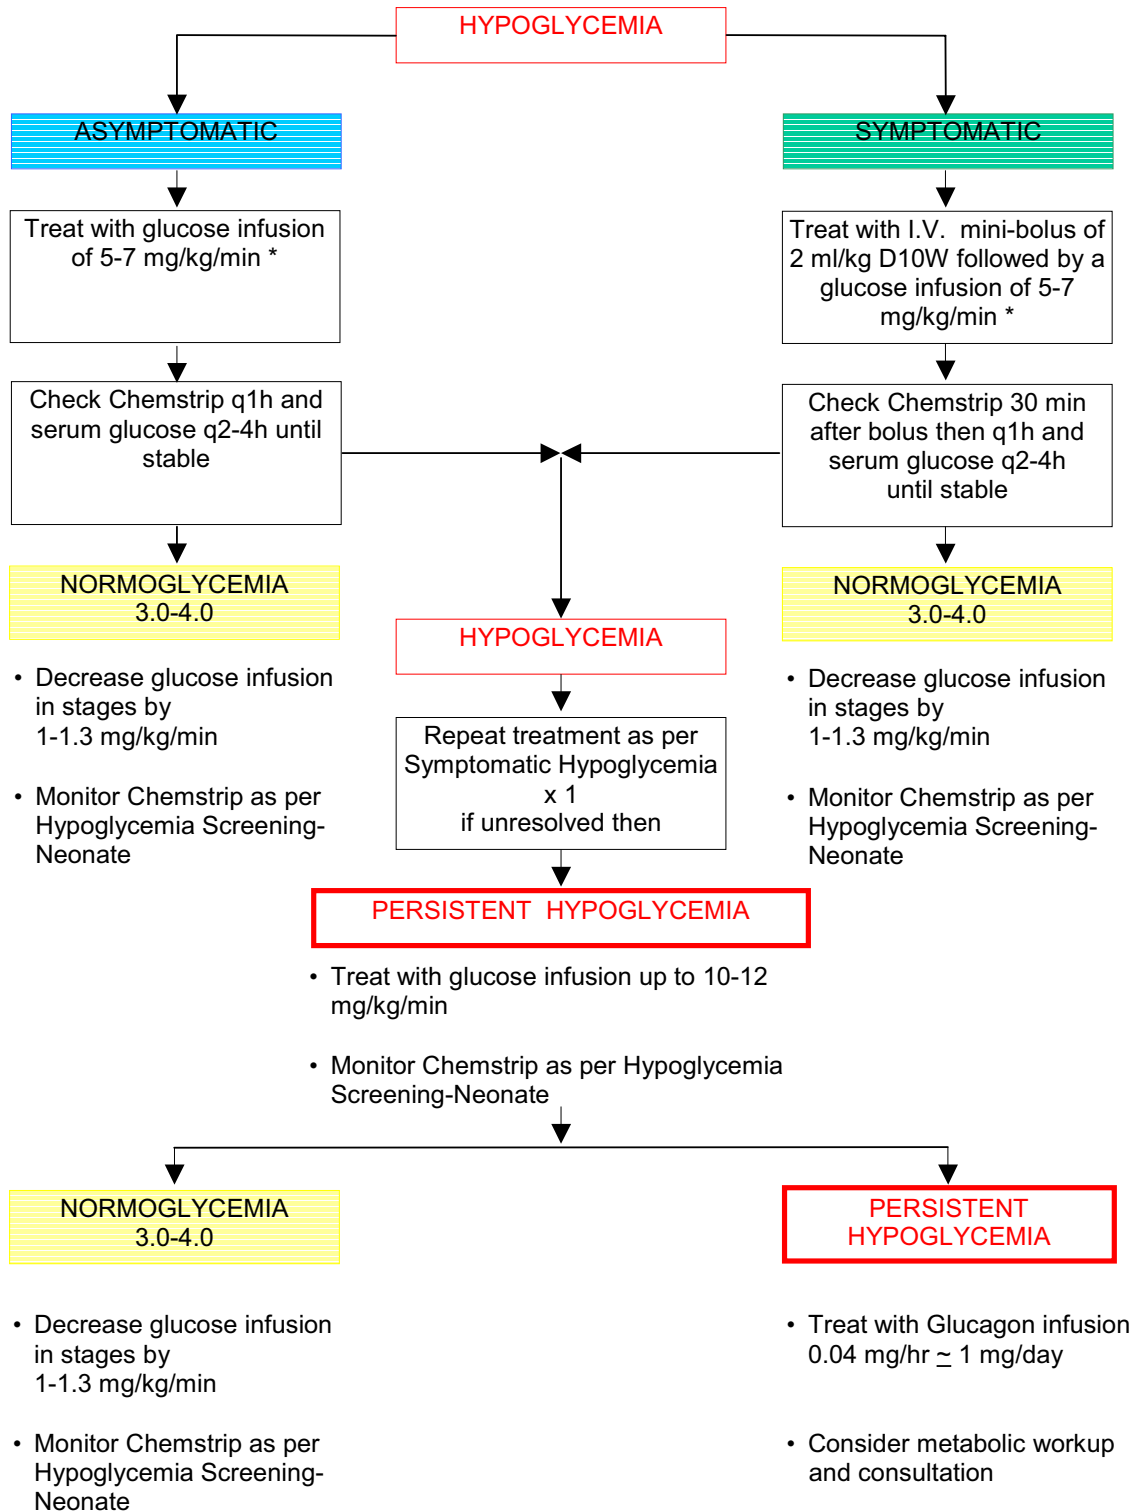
HYPOGLYCEMIA

ASYMPTOMATIC

Treat with glucose infusion of 5-7 mg/kg/min *

Check Chemstrip q1h and serum glucose q2-4h until stable

NORMOGLYCEMIA 3.0-4.0

- Decrease glucose infusion in stages by 1-1.3 mg/kg/min

- Monitor Chemstrip as per Hypoglycemia Screening-Neonate

SYMPTOMATIC

Treat with I.V. mini-bolus of 2 ml/kg D10W followed by a glucose infusion of 5-7 mg/kg/min *

Check Chemstrip 30 min after bolus then q1h and serum glucose q2-4h until stable

NORMOGLYCEMIA 3.0-4.0

- Decrease glucose infusion in stages by 1-1.3 mg/kg/min

- Monitor Chemstrip as per Hypoglycemia Screening-Neonate

HYPOGLYCEMIA

Repeat treatment as per Symptomatic Hypoglycemia x 1 if unresolved then

PERSISTENT HYPOGLYCEMIA

- Treat with glucose infusion up to 10-12 mg/kg/min

- Monitor Chemstrip as per Hypoglycemia Screening-Neonate

NORMOGLYCEMIA 3.0-4.0

- Decrease glucose infusion in stages by 1-1.3 mg/kg/min

- Monitor Chemstrip as per Hypoglycemia Screening-Neonate

PERSISTENT HYPOGLYCEMIA

- Treat with Glucagon infusion 0.04 mg/hr $\simeq$ 1 mg/day

- Consider metabolic workup and consultation